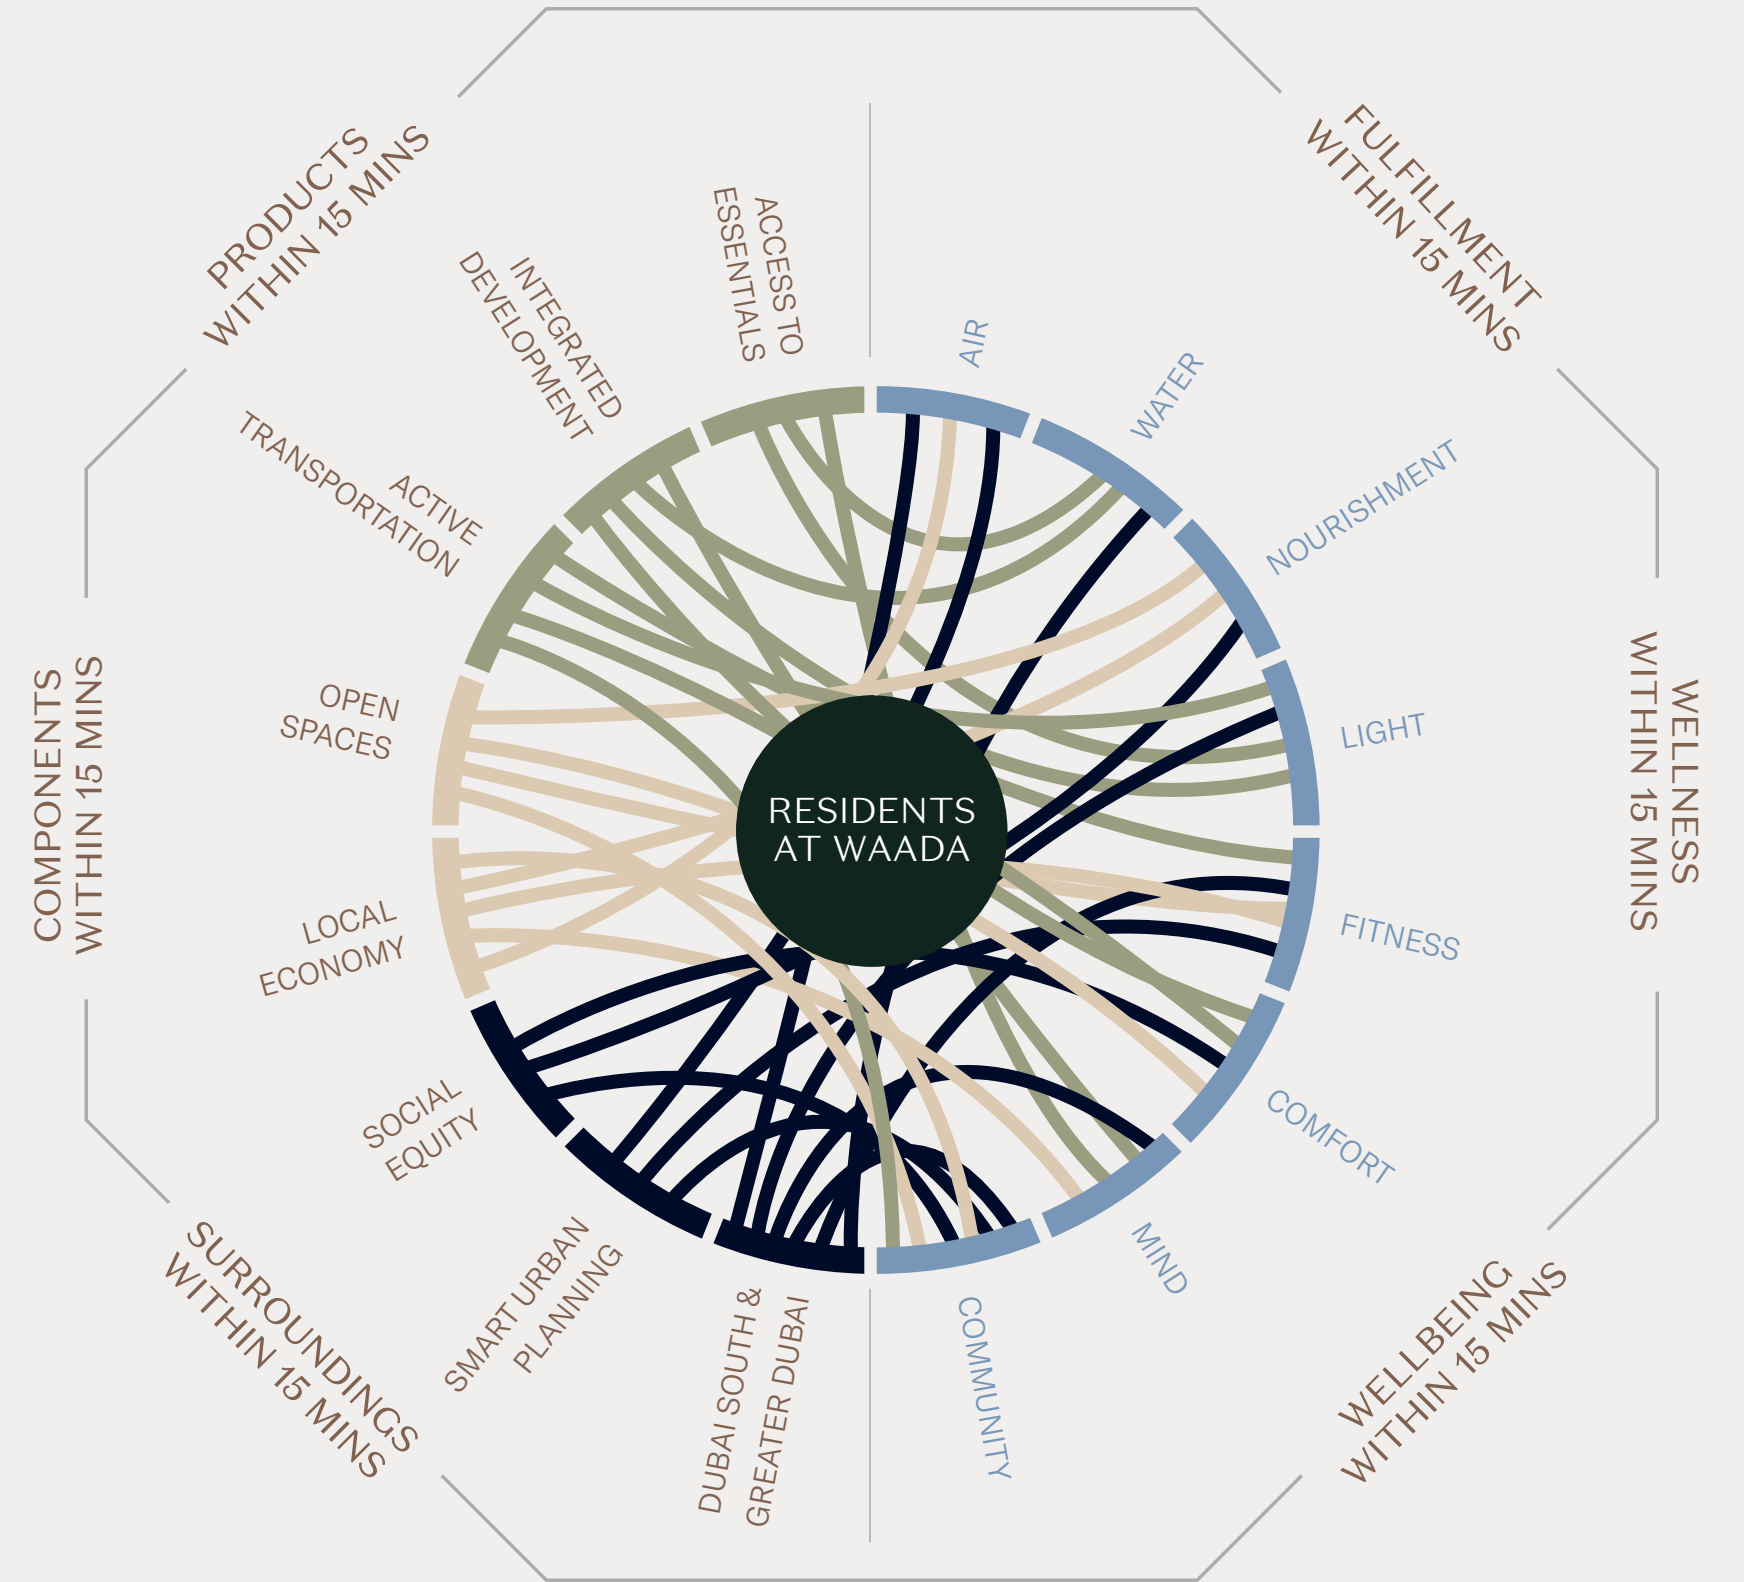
PRODUCTS WITHIN 15 MINS

FULFILLMENT WITHIN 15 MINS

INTEGRATED DEVELOPMENT

ACCESS TO ESSENTIALS

AIR

WATER

NOURISHMENT

LIGHT

ACTIVE TRANSPORTATION

OPEN SPACES

COMPONENTS WITHIN 15 MINS

WELLNESS WITHIN 15 MINS

RESIDENTS AT WAADA

LOCAL ECONOMY

FITNESS

SOCIAL EQUITY

COMFORT

SMART URBAN PLANNING

DUBAI SOUTH & GREATER DUBAI

COMMUNITY

MIND

SURROUNDINGS WITHIN 15 MINS

WELLBEING WITHIN 15 MINS